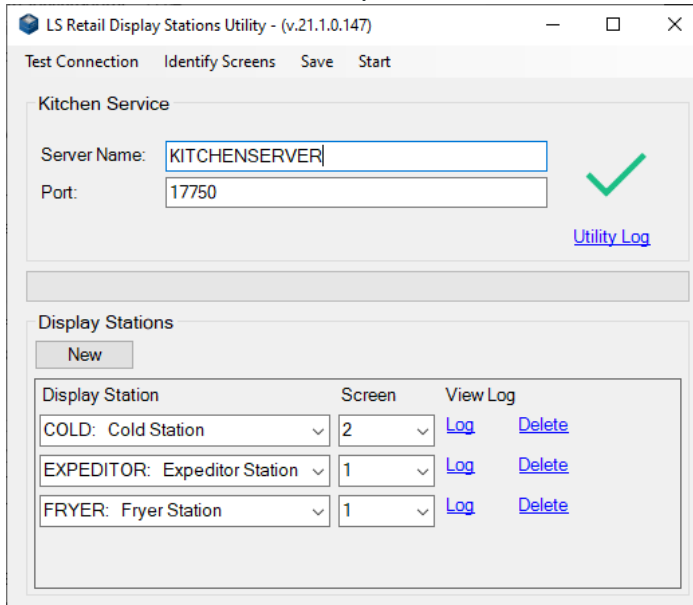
LS Retail Display Stations Utility - (v.21.1.0.147)

Test Connection Identify Screens Save Start

Kitchen Service

Server Name: KITCHENSERVER
Port: 17750

Utility Log

Display Stations

New

| Display Station | Screen | View Log | |
|---|---|---|---|
| COLD: Cold Station | 2 | Log | Delete |
| EXPEDITOR: Expeditor Station | 1 | Log | Delete |
| FRYER: Fryer Station | 1 | Log | Delete |